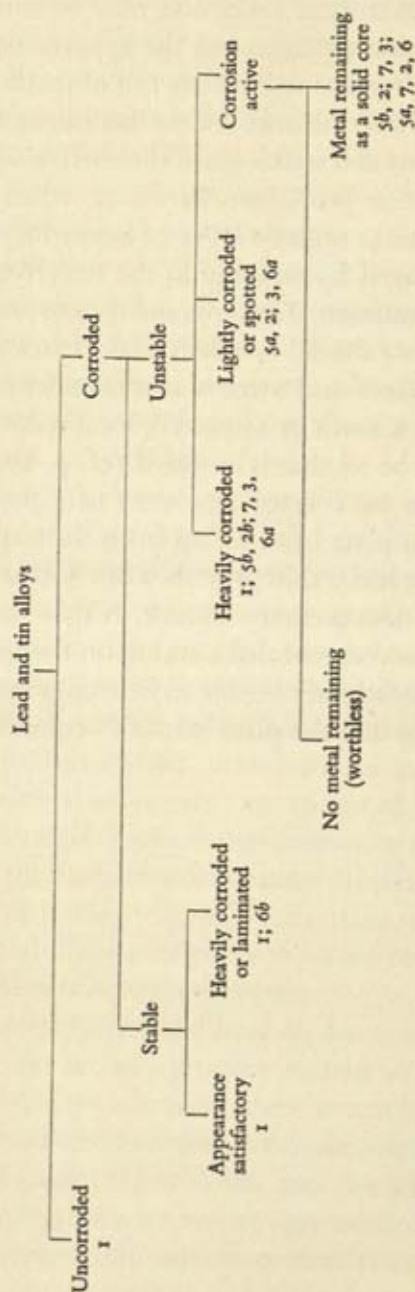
Lead and tin alloys

Uncorroded
1

Corroded

Stable

Appearance satisfactory
1

Heavily corroded or laminated
1; 6b

Unstable

Heavily corroded
1; 5b, 2b; 7, 3, 6a

Lightly corroded or spotted
5a, 2; 3, 6a

Corrosion active

No metal remaining (worthless)

Metal remaining as a solid core
5b, 2; 7, 3;
5a, 7, 2, 6